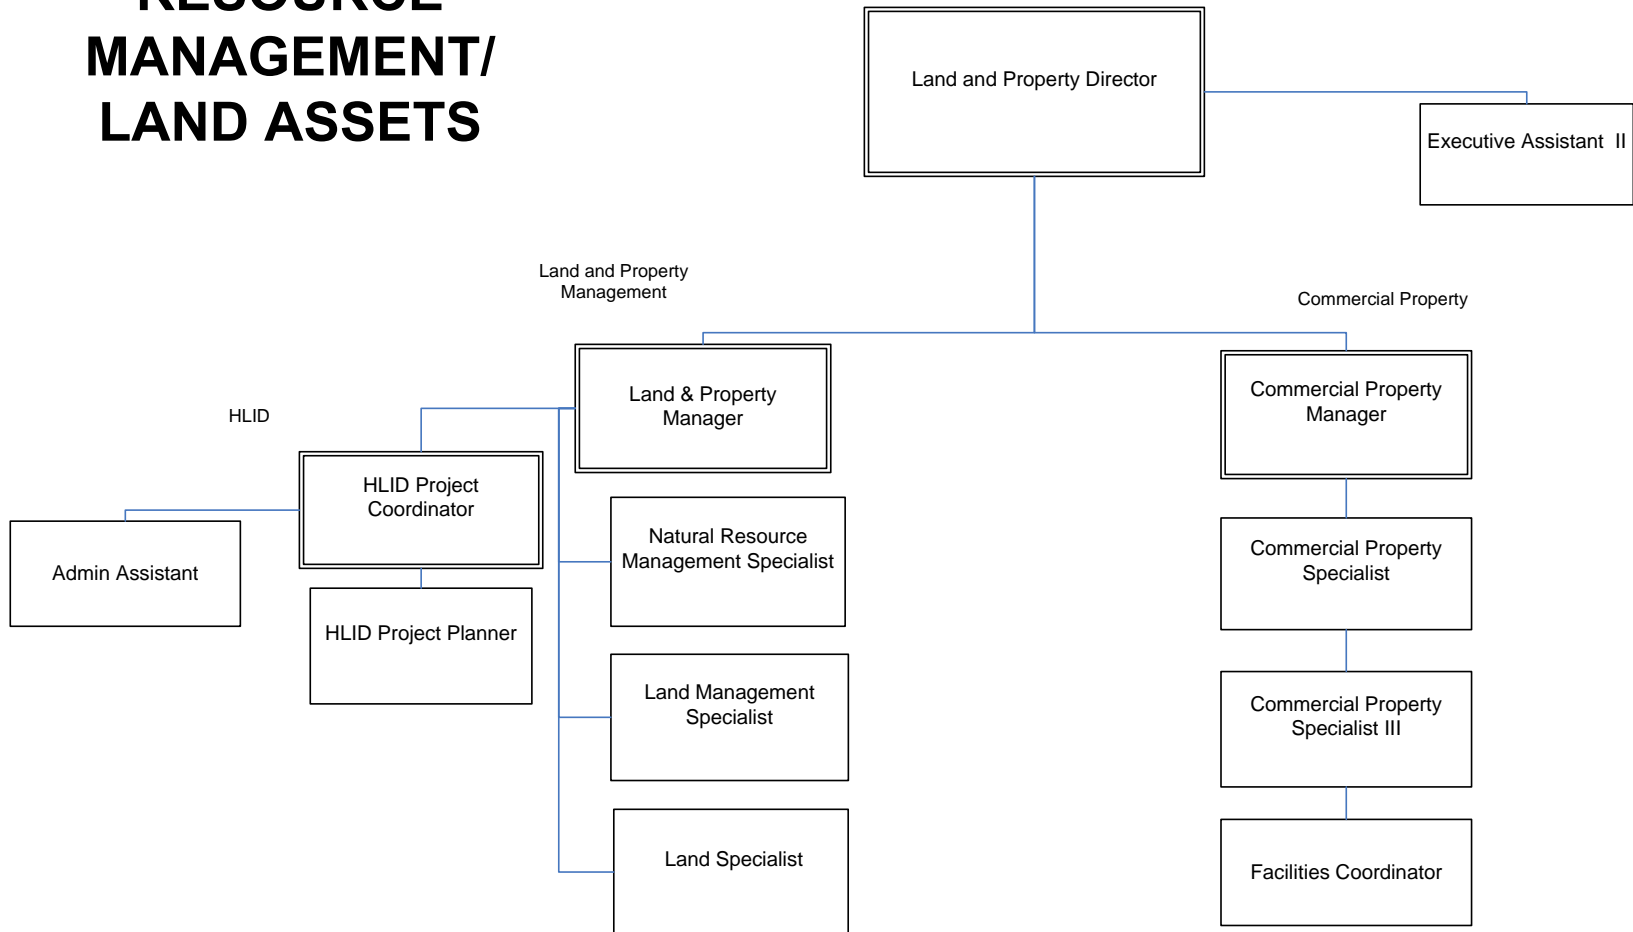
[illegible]
MANAGEMENT/
LAND ASSETS

Land and Property Director

Executive Assistant II

Land and Property Management

Commercial Property

Land & Property Manager

HLID

HLID Project Coordinator

Admin Assistant

HLID Project Planner

Natural Resource Management Specialist

Land Management Specialist

Land Specialist

Commercial Property Manager

Commercial Property Specialist

Commercial Property Specialist III

Facilities Coordinator